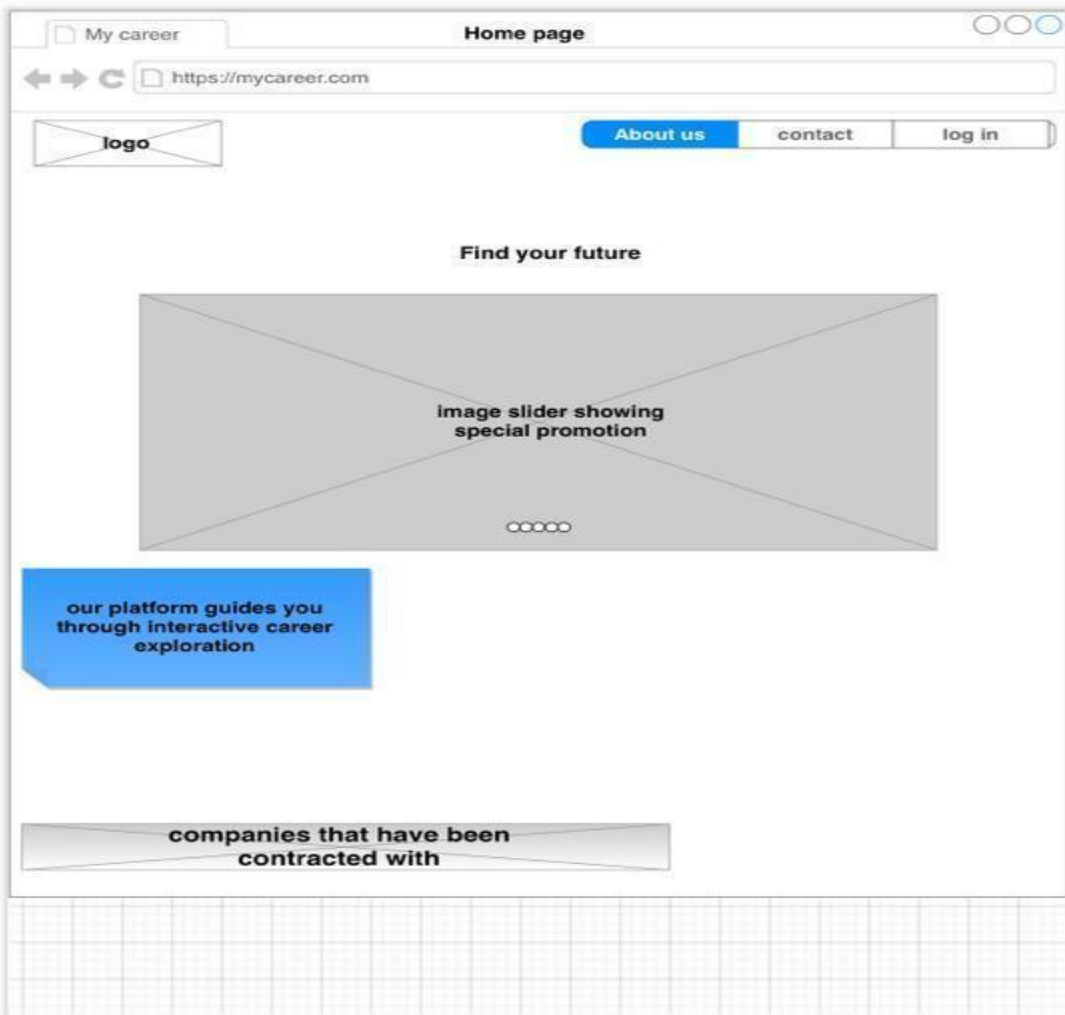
My career

Home page

https://mycareer.com

logo

About us | contact | log in

Find your future

image slider showing special promotion

our platform guides you through interactive career exploration

companies that have been contracted with